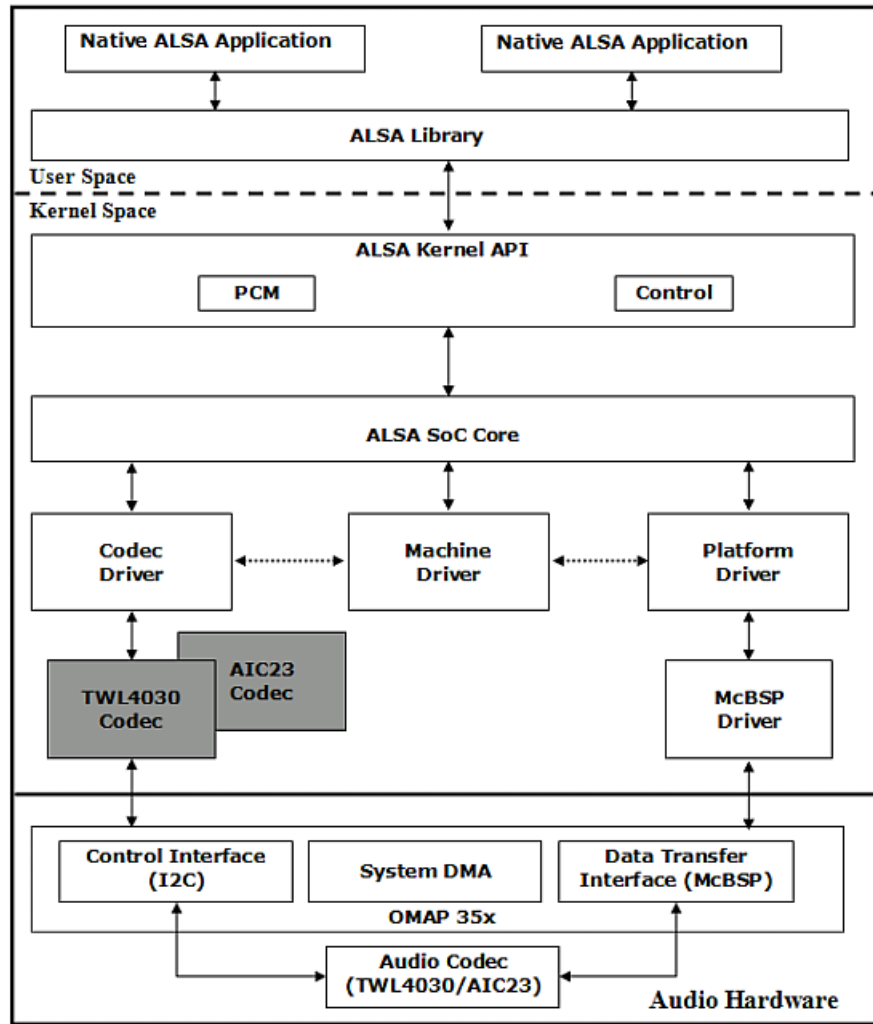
Native ALSA Application

Native ALSA Application

ALSA Library

User Space

Kernel Space

ALSA Kernel API

PCM

Control

ALSA SoC Core

Codec Driver

Machine Driver

Platform Driver

AIC23 Codec

TWL4030 Codec

McBSP Driver

Control Interface (I2C)

System DMA

Data Transfer Interface (McBSP)

OMAP 35x

Audio Codec (TWL4030/AIC23)

Audio Hardware